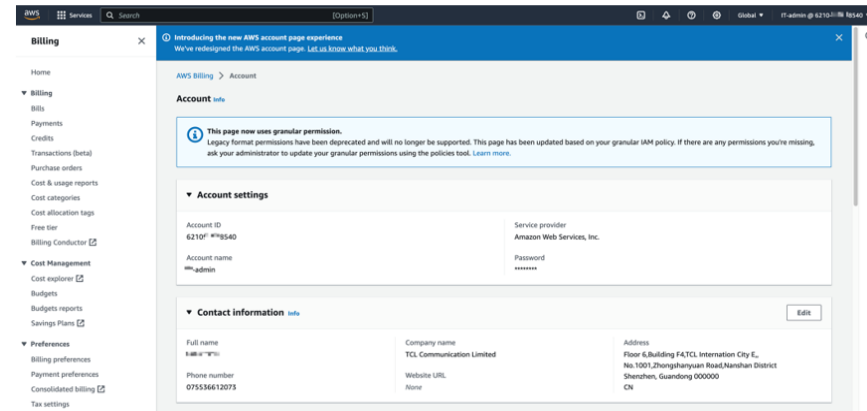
aws Services Search [Option+S]

Global ▼ IT-admin @ 6210-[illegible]-8540

Billing ×

Home

▼ Billing
Bills
Payments
Credits
Transactions (beta)
Purchase orders
Cost & usage reports
Cost categories
Cost allocation tags
Free tier
Billing Conductor

▼ Cost Management
Cost explorer
Budgets
Budgets reports
Savings Plans

▼ Preferences
Billing preferences
Payment preferences
Consolidated billing
Tax settings

Introducing the new AWS account page experience
We've redesigned the AWS account page. Let us know what you think.

AWS Billing > Account

Account Info

This page now uses granular permission.
Legacy format permissions have been deprecated and will no longer be supported. This page has been updated based on your granular IAM policy. If there are any permissions you're missing, ask your administrator to update your granular permissions using the policies tool. Learn more.

▼ Account settings

Account ID
6210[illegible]8540

Service provider
Amazon Web Services, Inc.

Account name
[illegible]-admin

Password
********

▼ Contact information Info

Edit

Full name
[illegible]

Company name
TCL Communication Limited

Address
Floor 6,Building F4,TCL Internation City E,, No.1001,Zhongshanyuan Road,Nanshan District Shenzhen, Guandong 000000 CN

Phone number
075536612073

Website URL
None